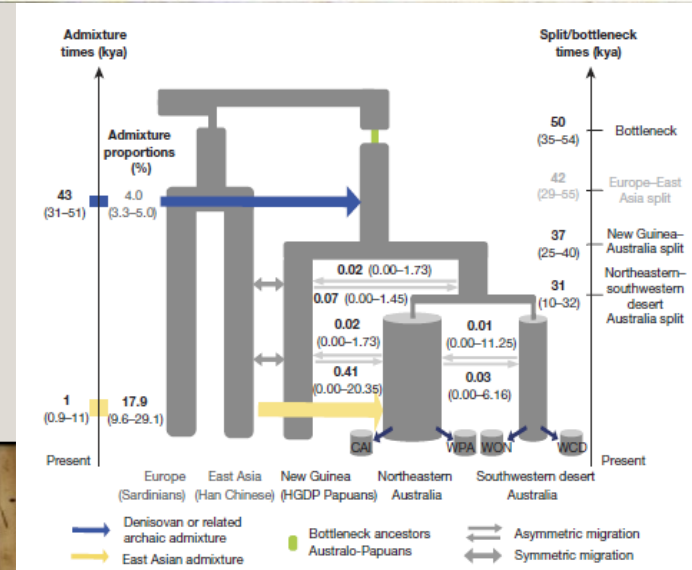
Admixture times (kya)

Admixture proportions (%)

43
(31–51)

4.0
(3.3–5.0)

1
(0.9–11)

17.9
(9.6–29.1)

Present

Split/bottleneck times (kya)

50
(35–54)
Bottleneck

42
(29–55)
Europe–East Asia split

37
(25–40)
New Guinea–Australia split

31
(10–32)
Northeastern–southwestern desert Australia split

Present

0.02 (0.00–1.73)

0.07 (0.00–1.45)

0.02
(0.00–1.73)

0.41
(0.00–20.35)

0.01
(0.00–11.25)

0.03
(0.00–6.16)

CAI
WPA
WON
WCD

Europe (Sardinians)
East Asia (Han Chinese)
New Guinea (HGDP Papuans)
Northeastern Australia
Southwestern desert Australia

Denisovan or related archaic admixture
East Asian admixture
Bottleneck ancestors Australo-Papuans
Asymmetric migration
Symmetric migration